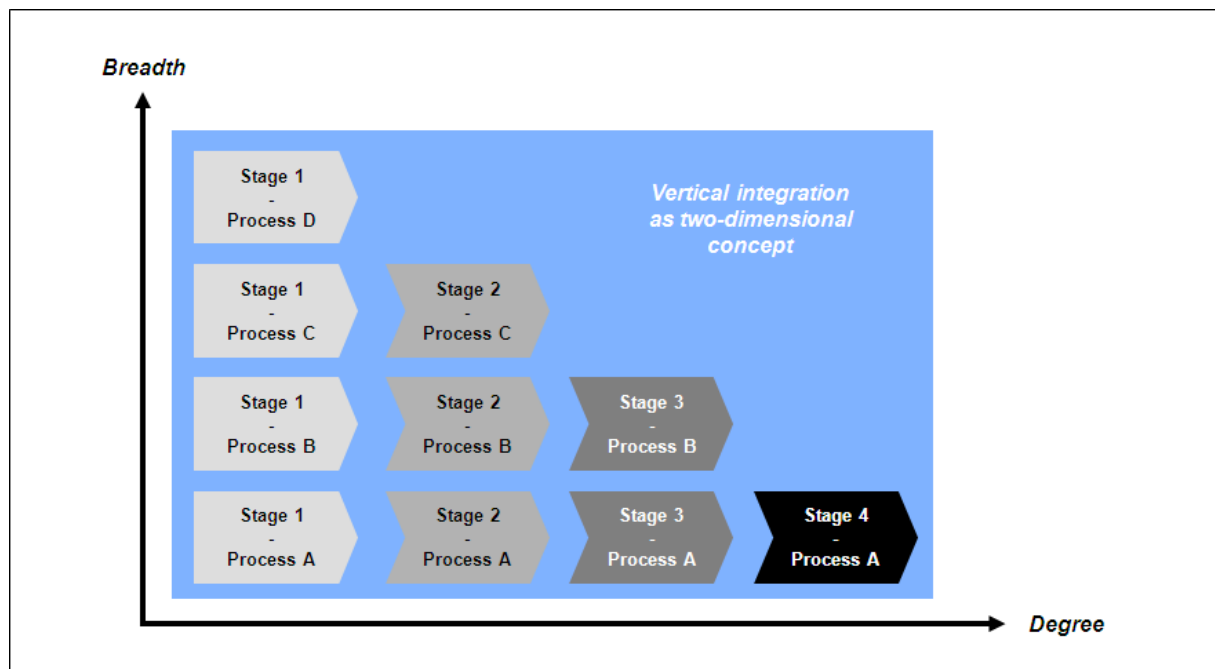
Breadth

Stage 1 - Process D

Vertical integration as two-dimensional concept

Stage 1 - Process C

Stage 2 - Process C

Stage 1 - Process B

Stage 2 - Process B

Stage 3 - Process B

Stage 1 - Process A

Stage 2 - Process A

Stage 3 - Process A

Stage 4 - Process A

Degree